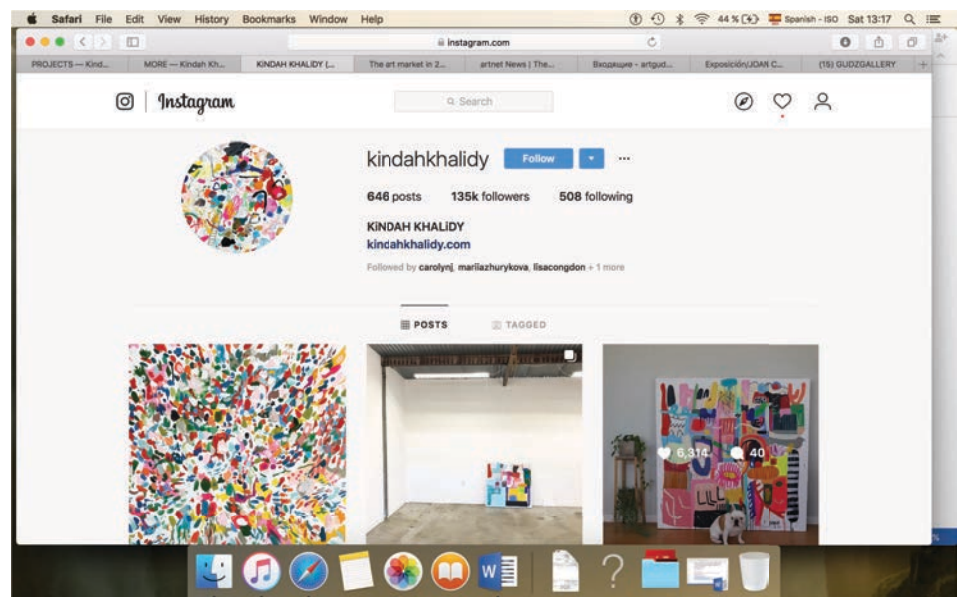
Safari File Edit View History Bookmarks Window Help

44 % Spanish - ISO Sat 13:17

instagram.com

PROJECTS — Kind... MORE — Kindah Kh... KINDAH KHALIDY (... The art market in 2... artnet News | The... Входящие - artgud... Exposición/JOAN C... (15) GUDZGALLERY

Instagram

Search

kindahkhalidy Follow

646 posts 135k followers 508 following

KINDAH KHALIDY
kindahkhalidy.com

Followed by carolynj, mariiazhurykova, lisacongdon + 1 more

POSTS TAGGED

6,314 40

W